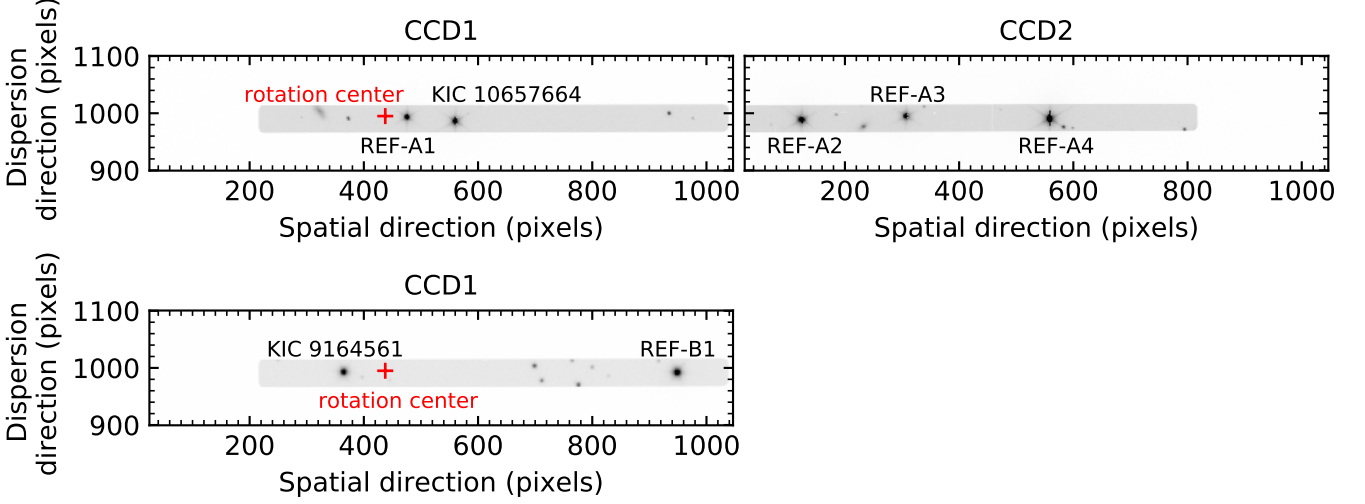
CCD1

Dispersion direction (pixels)

1100
1000
900

rotation center
KIC 10657664
REF-A1

200 400 600 800 1000
Spatial direction (pixels)

CCD2

REF-A3
REF-A2
REF-A4

200 400 600 800 1000
Spatial direction (pixels)

CCD1

Dispersion direction (pixels)

1100
1000
900

KIC 9164561
REF-B1
rotation center

200 400 600 800 1000
Spatial direction (pixels)